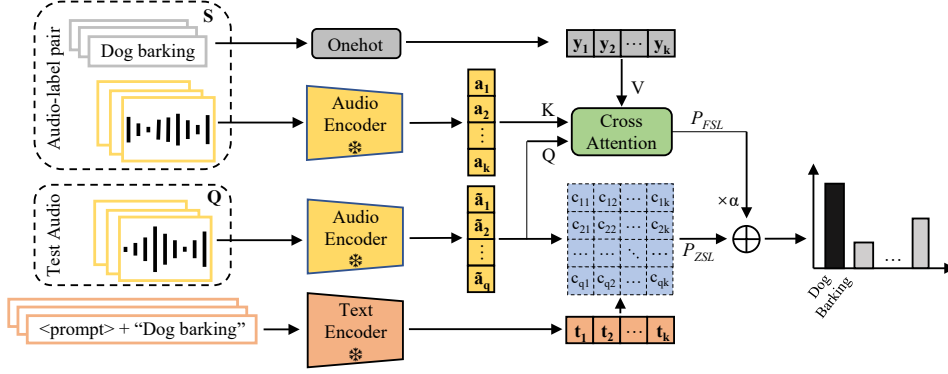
S

Audio-label pair

Dog barking

Onehot

$\mathbf{y_1}$ $\mathbf{y_2}$ $\cdots$ $\mathbf{y_k}$

V

Audio Encoder

$\mathbf{a_1}$ $\mathbf{a_2}$ $\vdots$ $\mathbf{a_k}$

K

Cross Attention

$P_{FSL}$

Q

Q

Test Audio

Audio Encoder

$\mathbf{\tilde{a}_1}$ $\mathbf{\tilde{a}_2}$ $\vdots$ $\mathbf{\tilde{a}_q}$

| $c_{11}$ | $c_{12}$ | $\cdots$ | $c_{1k}$ |
|---|---|---|---|
| $c_{21}$ | $c_{22}$ | $\cdots$ | $c_{2k}$ |
| $\cdots$ | $\cdots$ | $\ddots$ | $\cdots$ |
| $c_{q1}$ | $c_{q2}$ | $\cdots$ | $c_{qk}$ |

$P_{ZSL}$

$\times\alpha$

$\oplus$

<prompt> + "Dog barking"

Text Encoder

$\mathbf{t_1}$ $\mathbf{t_2}$ $\cdots$ $\mathbf{t_k}$

Dog Barking

...